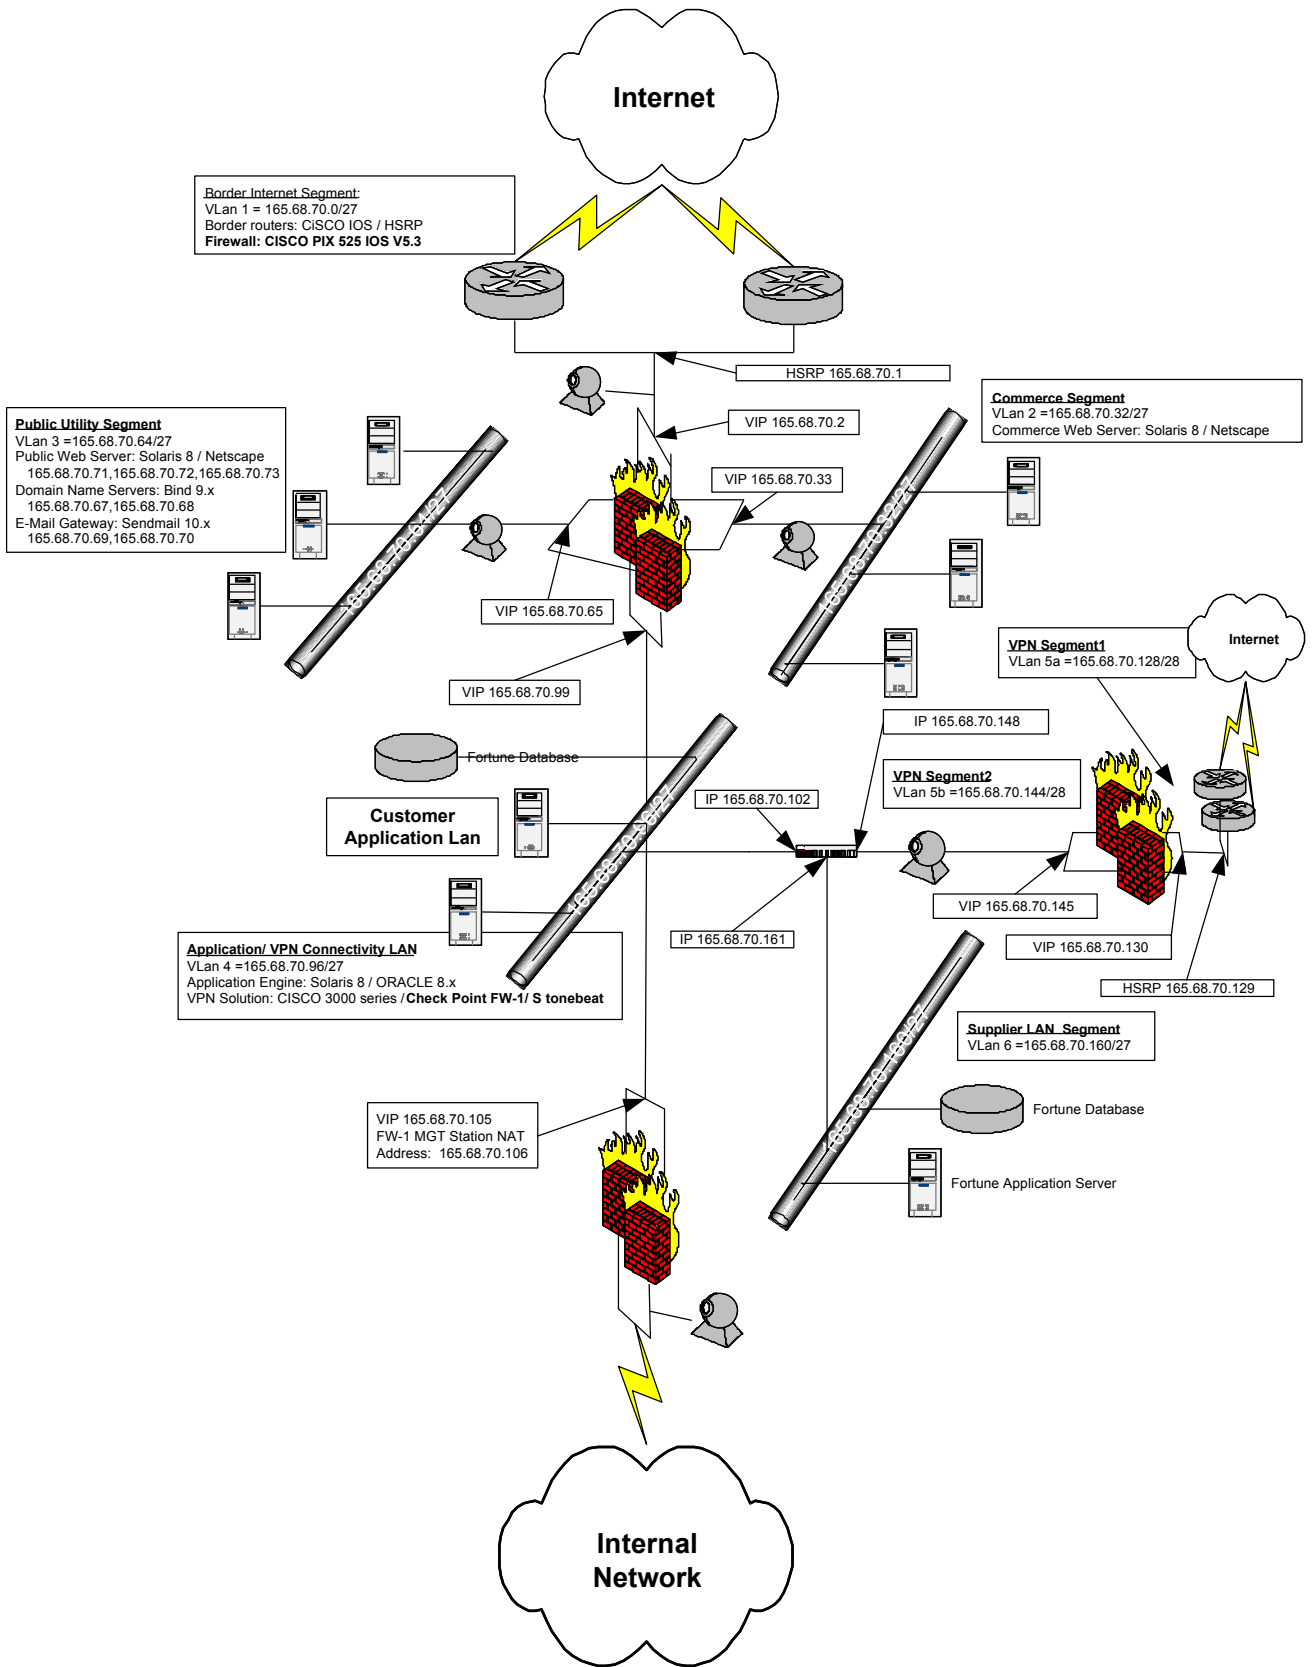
Internet

Border Internet Segment:
VLan 1 = 165.68.70.0/27
Border routers: CiSCO IOS / HSRP
Firewall: CISCO PIX 525 IOS V5.3

HSRP 165.68.70.1

VIP 165.68.70.2

Commerce Segment
VLan 2 =165.68.70.32/27
Commerce Web Server: Solaris 8 / Netscape

Public Utility Segment
VLan 3 =165.68.70.64/27
Public Web Server: Solaris 8 / Netscape
165.68.70.71,165.68.70.72,165.68.70.73
Domain Name Servers: Bind 9.x
165.68.70.67,165.68.70.68
E-Mail Gateway: Sendmail 10.x
165.68.70.69,165.68.70.70

VIP 165.68.70.33

165.68.70.64/27

165.68.70.32/27

VIP 165.68.70.65

VIP 165.68.70.99

Internet

VPN Segment1
VLan 5a =165.68.70.128/28

IP 165.68.70.148

Fortune Database

VPN Segment2
VLan 5b =165.68.70.144/28

Customer Application Lan

IP 165.68.70.102

165.68.70.96/27

VIP 165.68.70.145

IP 165.68.70.161

VIP 165.68.70.130

Application/ VPN Connectivity LAN
VLan 4 =165.68.70.96/27
Application Engine: Solaris 8 / ORACLE 8.x
VPN Solution: CISCO 3000 series / Check Point FW-1/ S tonebeat

HSRP 165.68.70.129

Supplier LAN Segment
VLan 6 =165.68.70.160/27

165.68.70.160/27

VIP 165.68.70.105
FW-1 MGT Station NAT
Address: 165.68.70.106

Fortune Database

Fortune Application Server

Internal Network